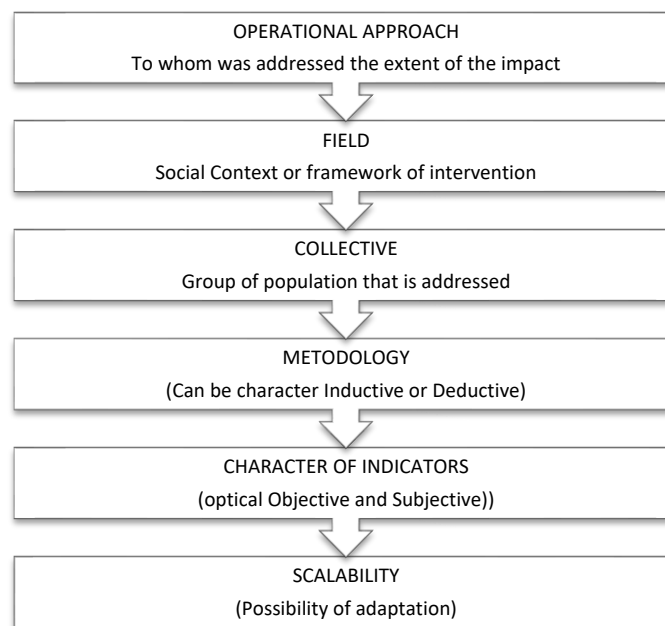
OPERATIONAL APPROACH
To whom was addressed the extent of the impact

FIELD
Social Context or framework of intervention

COLLECTIVE
Group of population that is addressed

METODOLOGY
(Can be character Inductive or Deductive)

CHARACTER OF INDICATORS
(optical Objective and Subjective))

SCALABILITY
(Possibility of adaptation)